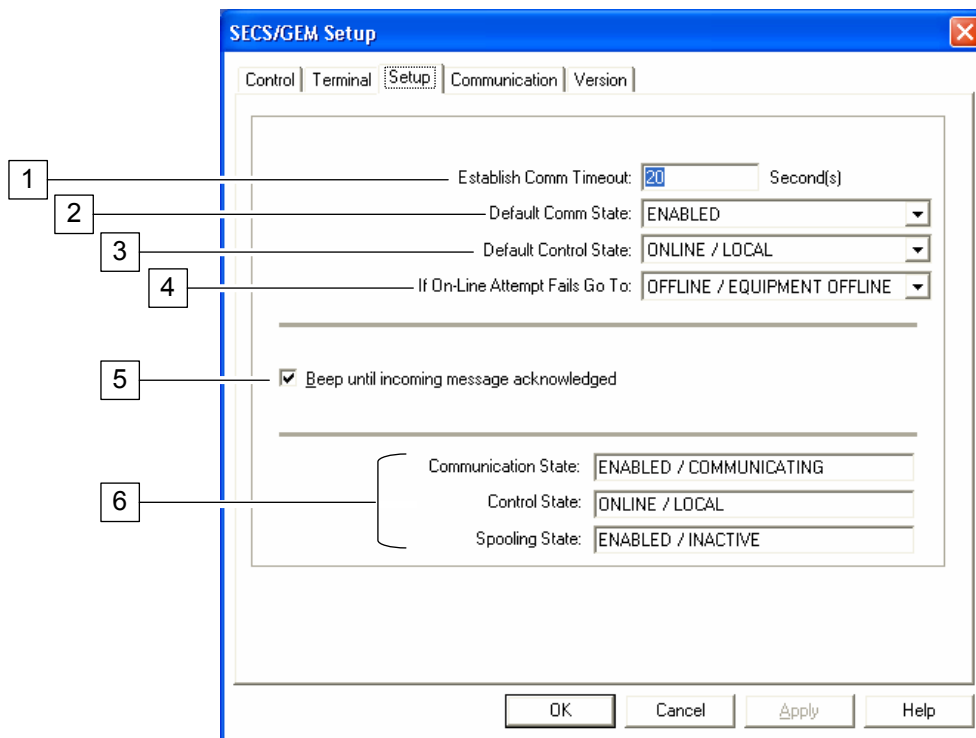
SECS/GEM Setup

Control | Terminal | Setup | Communication | Version

1 Establish Comm Timeout: 20 Second(s)

2 Default Comm State: ENABLED

3 Default Control State: ONLINE / LOCAL

4 If On-Line Attempt Fails Go To: OFFLINE / EQUIPMENT OFFLINE

5 Beep until incoming message acknowledged

6
Communication State: ENABLED / COMMUNICATING
Control State: ONLINE / LOCAL
Spooling State: ENABLED / INACTIVE

OK Cancel Apply Help